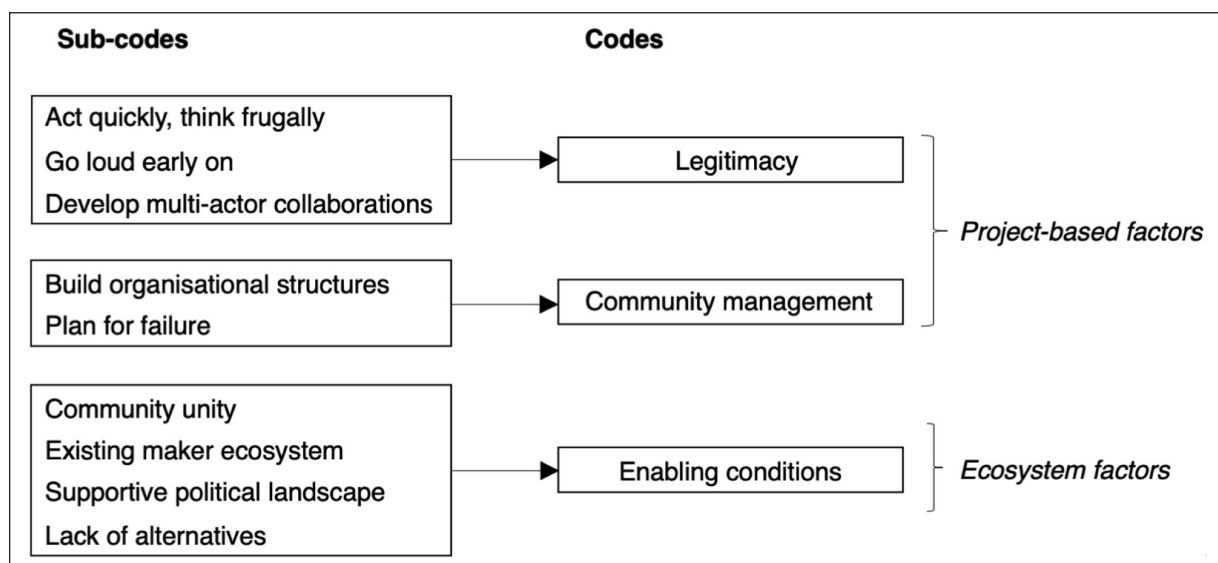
Sub-codes

Codes

Act quickly, think frugally
Go loud early on
Develop multi-actor collaborations

Legitimacy

Build organisational structures
Plan for failure

Community management

*Project-based factors*

Community unity
Existing maker ecosystem
Supportive political landscape
Lack of alternatives

Enabling conditions

*Ecosystem factors*